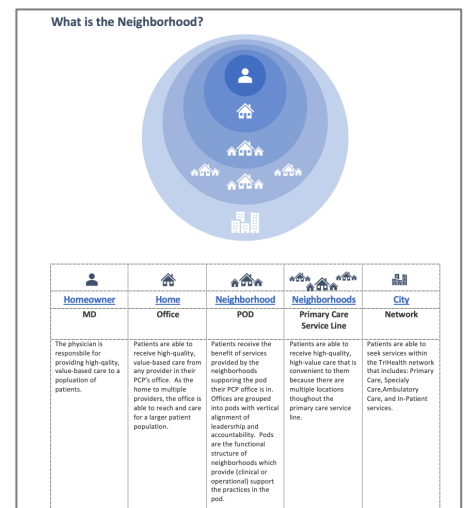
What is the Neighborhood?

| Homeowner | Home | Neighborhood | Neighborhoods | City |
|---|---|---|---|---|
| MD | Office | POD | Primary Care Service Line | Network |
| The physician is responsible for providing high-qality, value-based care to a population of patients. | Patients are able to receive high-quality, value-based care from any provider in their PCP's office. As the home to multiple providers, the office is able to reach and care for a larger patient population. | Patients receive the benefit of services provided by the neighborhoods supporting the pod their PCP office is in. Offices are grouped into pods with vertical alignment of leadersrhip and accountability. Pods are the functional structure of neighborhoods which provide (clinical or operational) support the practices in the pod. | Patients are able to receive high-quality, high-value care that is convenient to them because there are multiple locations thoughout the primary care service line. | Patients are able to seek services within the TriHealth network that includes: Primary Care, Specialy Care,Ambulatory Care, and In-Patient services. |